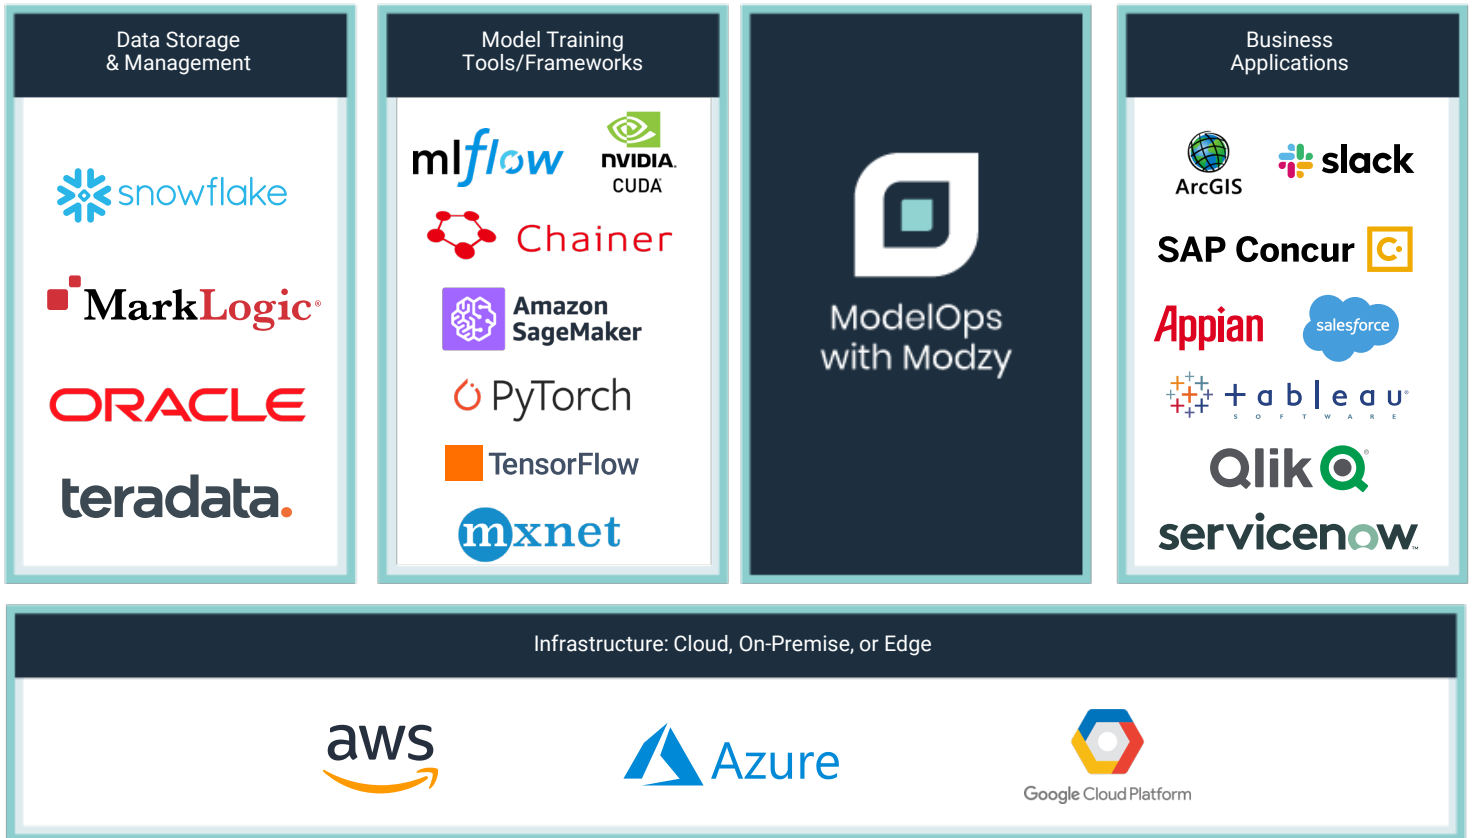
Data Storage & Management

snowflake

MarkLogic

ORACLE

teradata.

Model Training Tools/Frameworks

mlflow

NVIDIA. CUDA

Chainer

Amazon SageMaker

PyTorch

TensorFlow

mxnet

ModelOps with Modzy

Business Applications

ArcGIS

slack

SAP Concur

Appian

salesforce

+ a b l e a u SOFTWARE

Qlik

servicenow

Infrastructure: Cloud, On-Premise, or Edge

aws

Azure

Google Cloud Platform